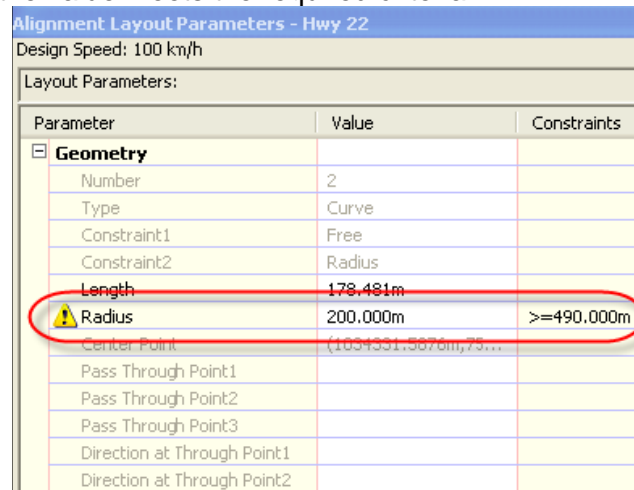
Alignment Layout Parameters - Hwy 22
Design Speed: 100 km/h
Layout Parameters:

| Parameter | Value | Constraints |
|---|---|---|
| ⊟ Geometry | | |
| Number | 2 | |
| Type | Curve | |
| Constraint1 | Free | |
| Constraint2 | Radius | |
| Length | 178.481m | |
| Radius | 200.000m | >=490.000m |
| Center Point | (1034331.5876m,75... | |
| Pass Through Point1 | | |
| Pass Through Point2 | | |
| Pass Through Point3 | | |
| Direction at Through Point1 | | |
| Direction at Through Point2 | | |